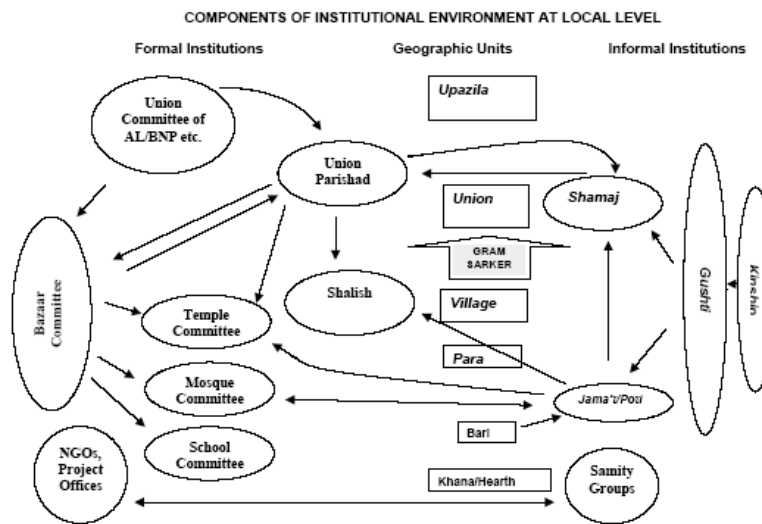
COMPONENTS OF INSTITUTIONAL ENVIRONMENT AT LOCAL LEVEL

Formal Institutions

Geographic Units

Informal Institutions

Union Committee of AL/BNP etc.

Upazila

Union Parishad

Shamaj

Union

GRAM SARKER

Bazaar Committee

Shalish

Village

Gushti

Kinship

Temple Committee

Para

Mosque Committee

Jama't/Poti

Bari

NGOs, Project Offices

School Committee

Khana/Hearth

Samity Groups